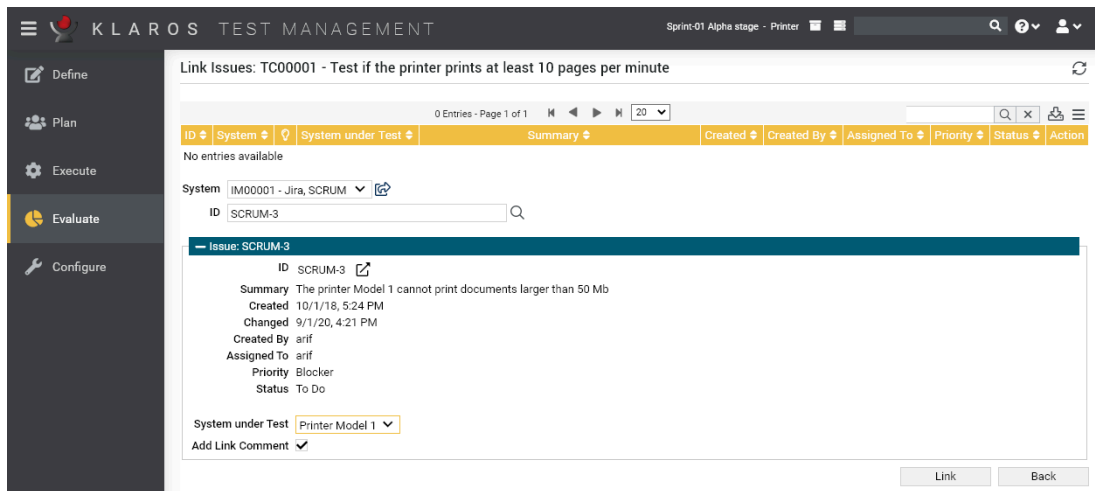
KLAROS TEST MANAGEMENT

Sprint-01 Alpha stage - Printer

Define

Plan

Execute

Evaluate

Configure

Link Issues: TC00001 - Test if the printer prints at least 10 pages per minute

0 Entries - Page 1 of 1 20

| ID | System | | System under Test | Summary | Created | Created By | Assigned To | Priority | Status | Action |
|---|---|---|---|---|---|---|---|---|---|---|
| No entries available | | | | | | | | | | |

System IM00001 - Jira, SCRUM

ID SCRUM-3

— Issue: SCRUM-3

ID SCRUM-3

Summary The printer Model 1 cannot print documents larger than 50 Mb

Created 10/1/18, 5:24 PM

Changed 9/1/20, 4:21 PM

Created By arif

Assigned To arif

Priority Blocker

Status To Do

System under Test Printer Model 1

Add Link Comment ✓

Link

Back